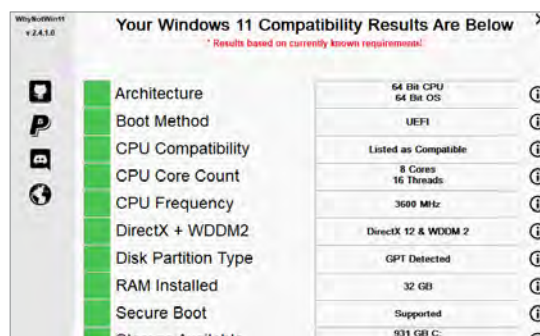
WhyNotWin11
v 2.4.1.0

Your Windows 11 Compatibility Results Are Below

* Results based on currently known requirements!

| | | |
|---|---|---|
| Architecture | 64 Bit CPU 64 Bit OS | i |
| Boot Method | UEFI | i |
| CPU Compatibility | Listed as Compatible | i |
| CPU Core Count | 8 Cores 16 Threads | i |
| CPU Frequency | 3600 MHz | i |
| DirectX + WDDM2 | DirectX 12 & WDDM 2 | i |
| Disk Partition Type | GPT Detected | i |
| RAM Installed | 32 GB | i |
| Secure Boot | Supported | i |
| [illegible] | 931 GB C: | |